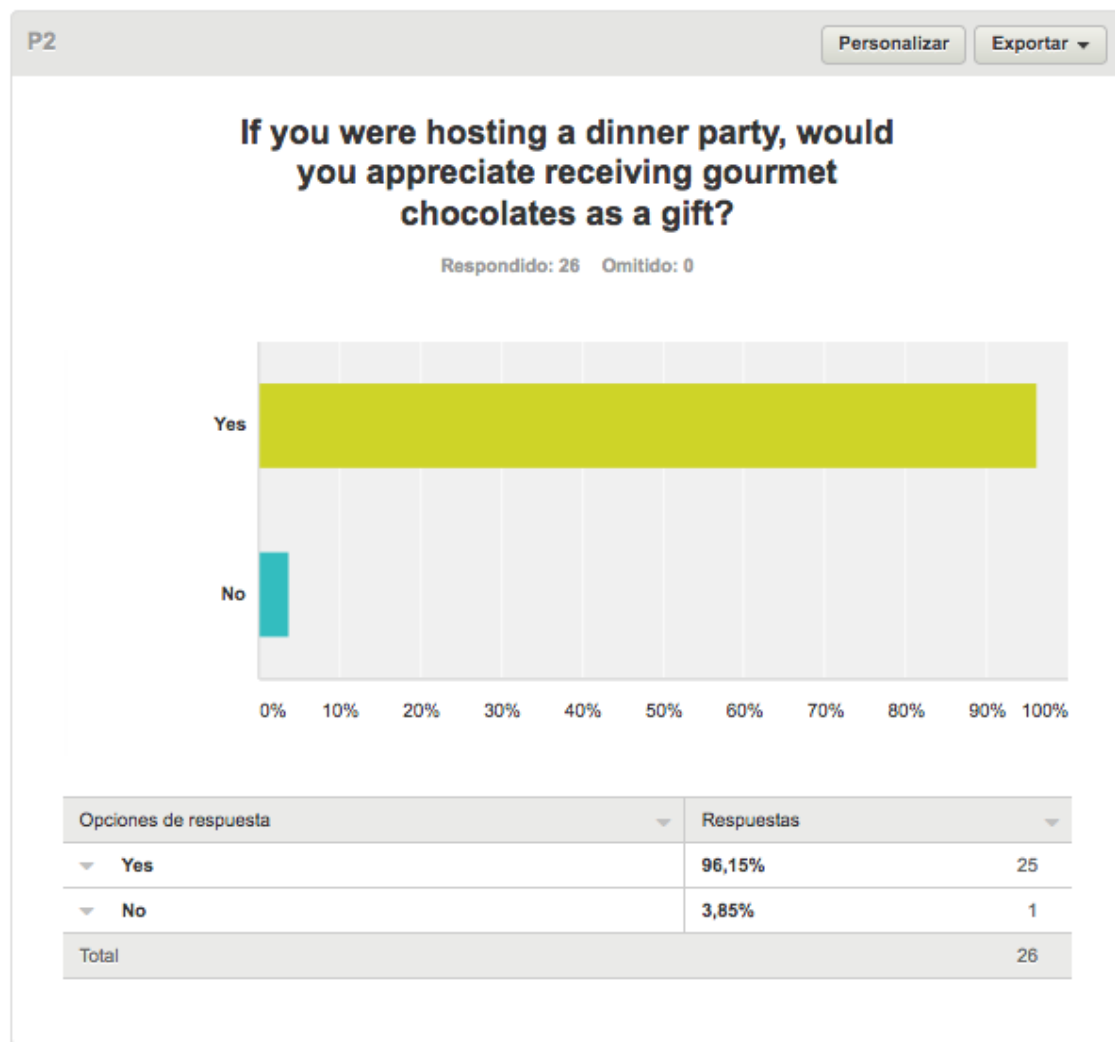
P2

Personalizar Exportar

If you were hosting a dinner party, would you appreciate receiving gourmet chocolates as a gift?

Respondido: 26 Omitido: 0

Yes

No

0% 10% 20% 30% 40% 50% 60% 70% 80% 90% 100%

| Opciones de respuesta | Respuestas | |
|---|---|---|
| Yes | 96,15% | 25 |
| No | 3,85% | 1 |
| Total | | 26 |